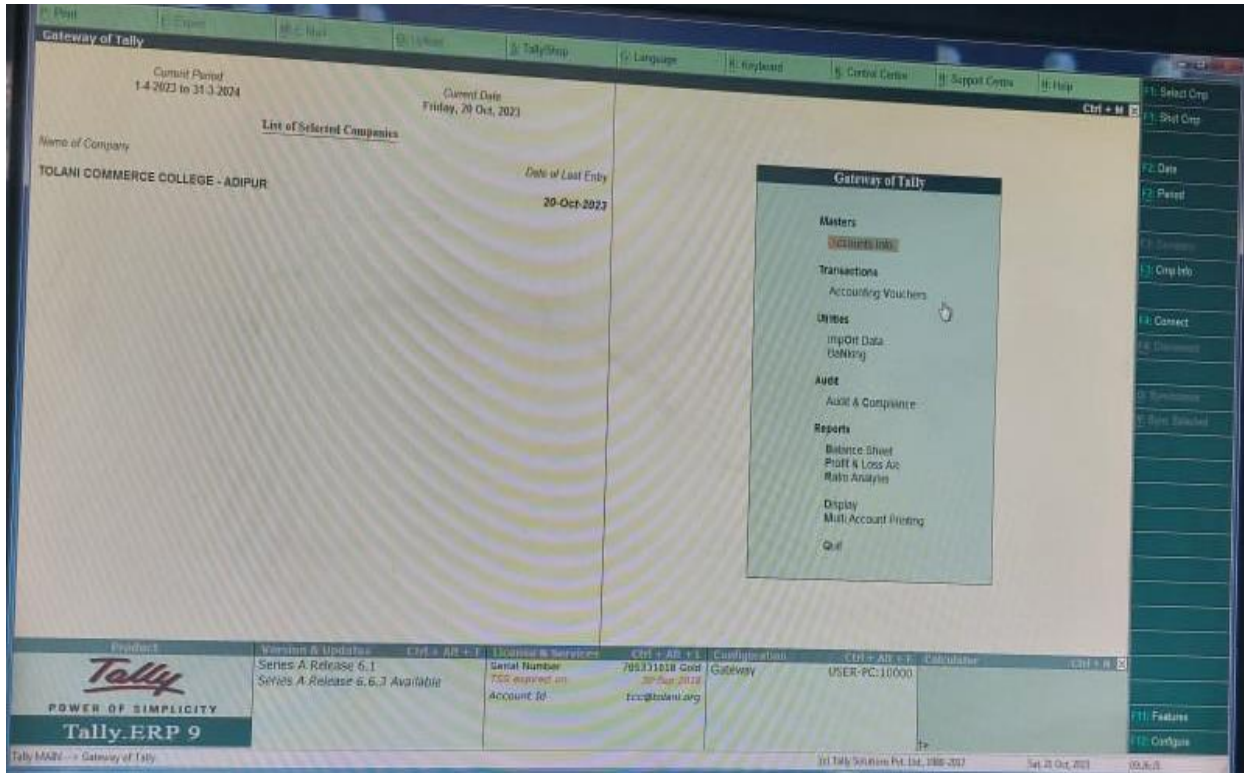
P: Print
E: Export
M: E-Mail
O: Upload
S: TallyShop
G: Language
K: Keyboard
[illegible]: Control Centre
H: Support Centre
H: Help

Gateway of Tally

Current Period
1-4-2023 to 31-3-2024

Current Date
Friday, 20 Oct, 2023

List of Selected Companies

Name of Company

TOLANI COMMERCE COLLEGE - ADIPUR

Date of Last Entry
20-Oct-2023

Ctrl + M

Gateway of Tally

Masters
Accounts Info.

Transactions
Accounting Vouchers

Utilities
Import Data
Banking

Audit
Audit & Compliance

Reports
Balance Sheet
Profit & Loss A/c
Ratio Analysis

Display
Multi Account Printing

Quit

F1: Select Cmp
F1: Shut Cmp
F2: Date
F2: Period
F3: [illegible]
F3: Cmp Info
F4: Connect
F4: Disconnect
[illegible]
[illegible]

Product
Tally
POWER OF SIMPLICITY
Tally.ERP 9

Version & Updates Ctrl + Alt + I
Series A Release 6.1
Series A Release 6.6.3 Available

License & Services Ctrl + Alt + L
Serial Number 705331018 Gold
TSS expired on 30-Sep-2018
Account Id tcc@tolani.org

Configuration Ctrl + Alt + F
Gateway USER-PC:10000

Calculator Ctrl + N

F11: Features
F12: Configure

Tally MAIN --> Gateway of Tally
(c) Tally Solutions Pvt. Ltd., 1988-2017
Sat, 21 Oct, 2023
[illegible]